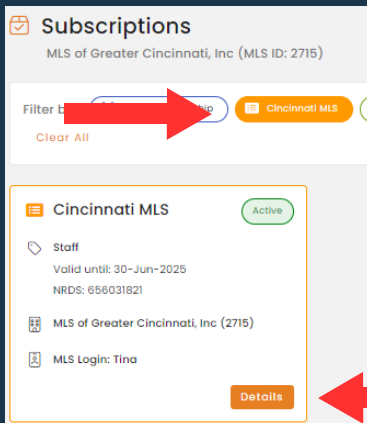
Subscriptions

MLS of Greater Cincinnati, Inc (MLS ID: 2715)

Filter b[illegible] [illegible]hip Cincinnati MLS

Clear All

Cincinnati MLS

Active

Staff

Valid until: 30-Jun-2025

NRDS: 656031821

MLS of Greater Cincinnati, Inc (2715)

MLS Login: Tina

Details